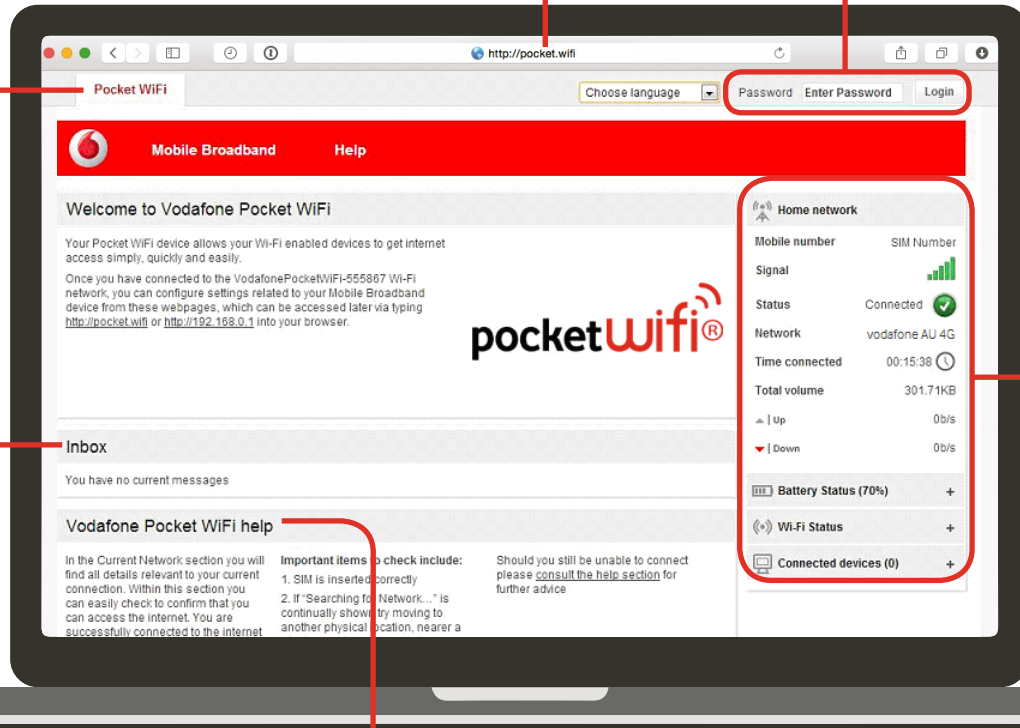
http://pocket.wifi

Pocket WiFi

Choose language

Password Enter Password Login

Mobile Broadband Help

Welcome to Vodafone Pocket WiFi

Your Pocket WiFi device allows your Wi-Fi enabled devices to get internet access simply, quickly and easily.

Once you have connected to the VodafonePocketWiFi-555867 Wi-Fi network, you can configure settings related to your Mobile Broadband device from these webpages, which can be accessed later via typing http://pocket.wifi or http://192.168.0.1 into your browser.

pocketwifi®

Inbox

You have no current messages

Vodafone Pocket WiFi help

In the Current Network section you will find all details relevant to your current connection. Within this section you can easily check to confirm that you can access the internet. You are successfully connected to the internet

Important items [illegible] check include:
1. SIM is inserted correctly
2. If "Searching for Network..." is continually shown, try moving to another physical location, nearer a

Should you still be unable to connect please consult the help section for further advice

Home network

| | |
|---|---|
| Mobile number | SIM Number |
| Signal | |
| Status | Connected |
| Network | vodafone AU 4G |
| Time connected | 00:15:38 |
| Total volume | 301.71KB |
| Up | 0b/s |
| Down | 0b/s |

Battery Status (70%) +

Wi-Fi Status +

Connected devices (0) +